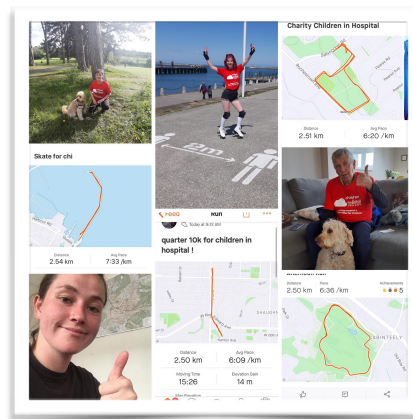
Skate for chi

Distance
2.54 km

Avg Pace
7:33 /km

2m

FEED

RUN

quarter 10k for children in hospital !

Distance
2.50 km

Avg Pace
6:09 /km

Moving Time
15:26

Elevation Gain
14 m

Charity Children in Hospital

Distance
2.51 km

Avg Pace
6:20 /km

Distance
2.50 km

Pace
6:36 /km

Achievements
5